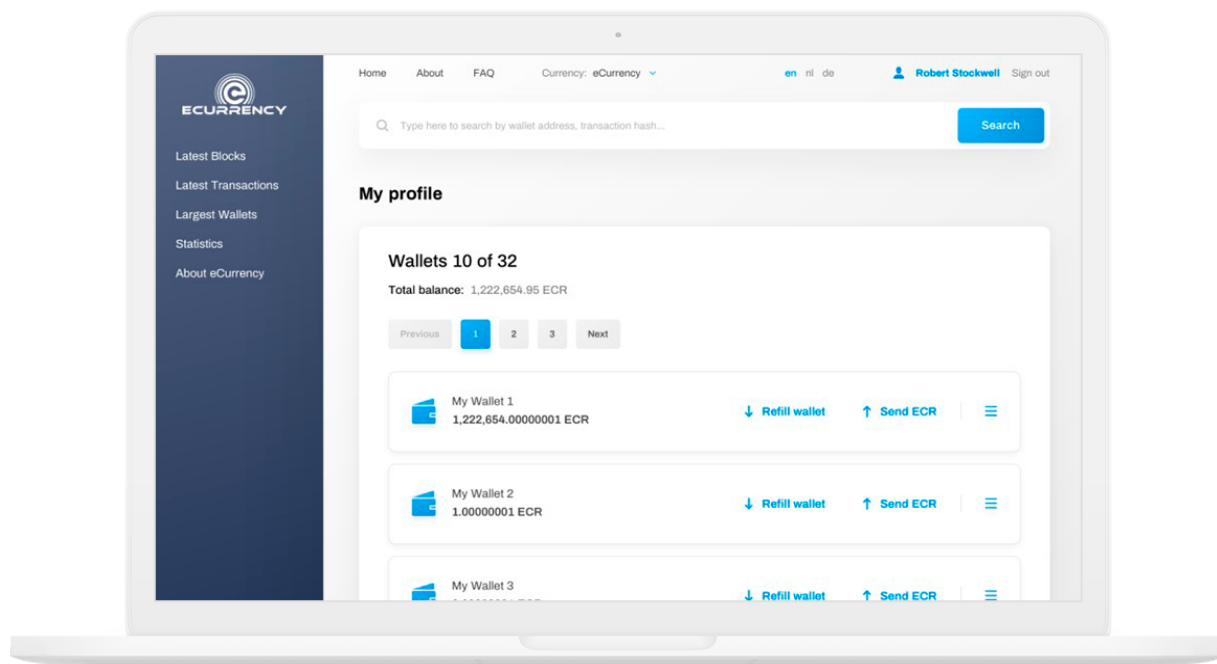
ECURRENCY

Latest Blocks
Latest Transactions
Largest Wallets
Statistics
About eCurrency

Home About FAQ Currency: eCurrency

en nl de

Robert Stockwell Sign out

Type here to search by wallet address, transaction hash...

Search

My profile

Wallets 10 of 32

Total balance: 1,222,654.95 ECR

Previous 1 2 3 Next

My Wallet 1
1,222,654.00000001 ECR
Refill wallet
Send ECR

My Wallet 2
1.00000001 ECR
Refill wallet
Send ECR

My Wallet 3
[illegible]
Refill wallet
Send ECR